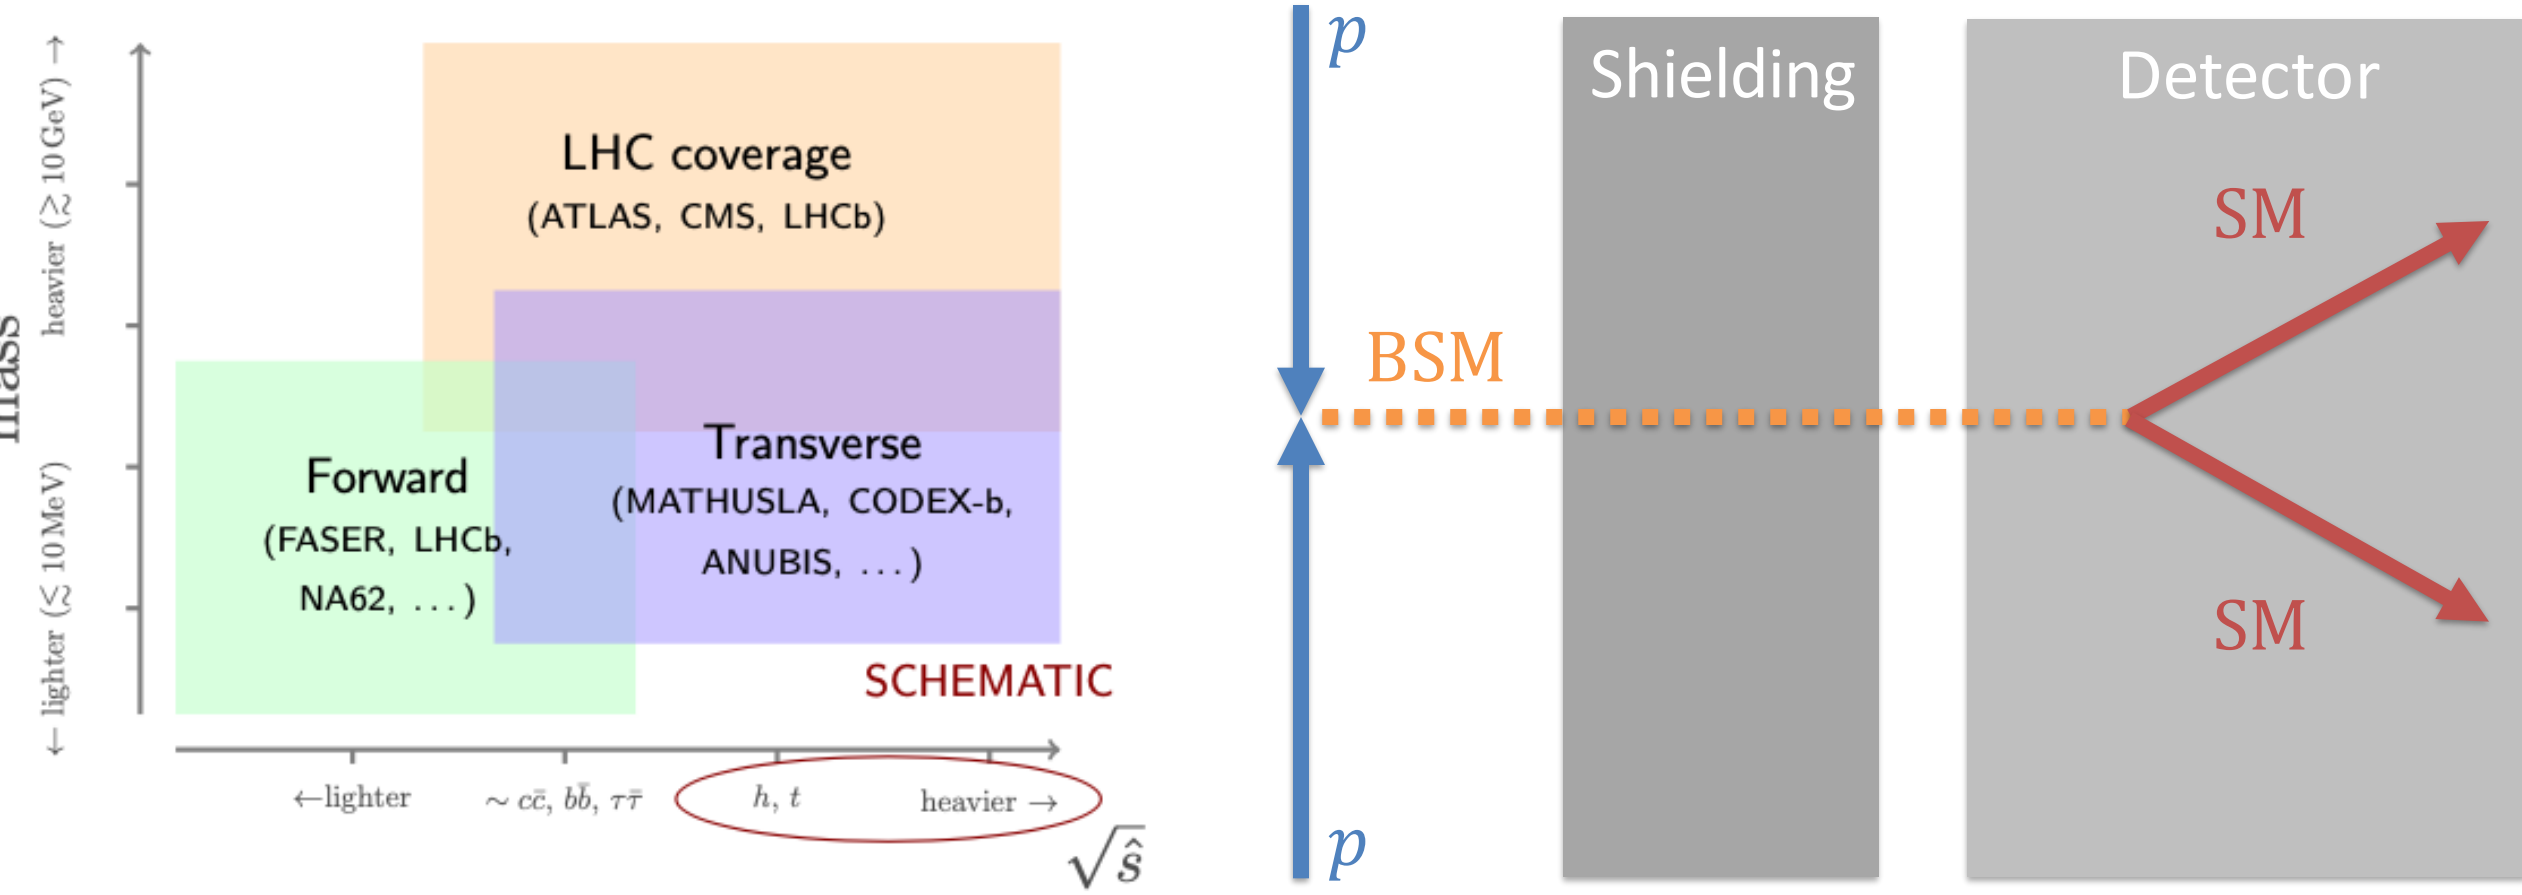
mass

← lighter ($\lesssim$ 10 MeV) heavier ($\gtrsim$ 10 GeV) →

LHC coverage
(ATLAS, CMS, LHCb)

Forward
(FASER, LHCb, NA62, . . . )

Transverse
(MATHUSLA, CODEX-b, ANUBIS, . . . )

SCHEMATIC

←lighter $\sim c\bar{c}$, $b\bar{b}$, $\tau\bar{\tau}$ $h$, $t$ heavier →

$\sqrt{\hat{s}}$

$p$

Shielding

Detector

SM

BSM

SM

$p$